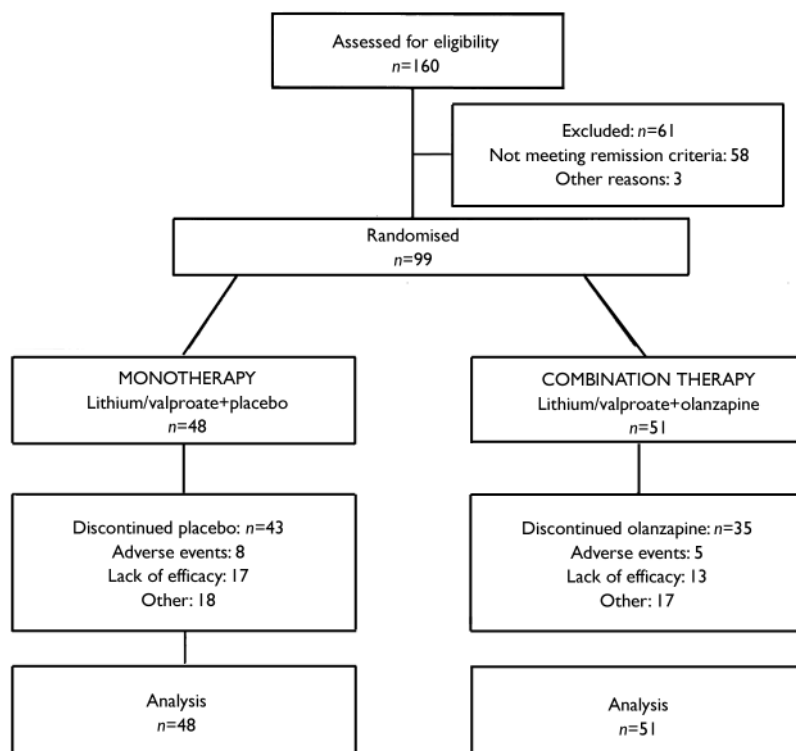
Assessed for eligibility
$n$=160

Excluded: $n$=61
Not meeting remission criteria: 58
Other reasons: 3

Randomised
$n$=99

MONOTHERAPY
Lithium/valproate+placebo
$n$=48

COMBINATION THERAPY
Lithium/valproate+olanzapine
$n$=51

Discontinued placebo: $n$=43
Adverse events: 8
Lack of efficacy: 17
Other: 18

Discontinued olanzapine: $n$=35
Adverse events: 5
Lack of efficacy: 13
Other: 17

Analysis
$n$=48

Analysis
$n$=51